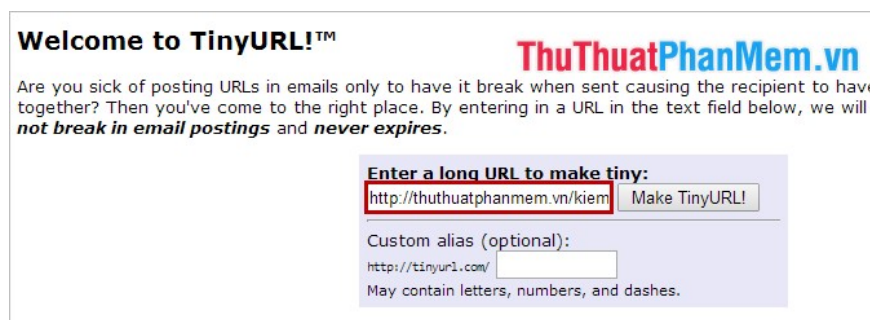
Welcome to TinyURL!™

ThuThuatPhanMem.vn

Are you sick of posting URLs in emails only to have it break when sent causing the recipient to have together? Then you've come to the right place. By entering in a URL in the text field below, we will ***not break in email postings*** and ***never expires***.

**Enter a long URL to make tiny:**

http://thuthuatphanmem.vn/kiem

Make TinyURL!

Custom alias (optional):

http://tinyurl.com/

May contain letters, numbers, and dashes.